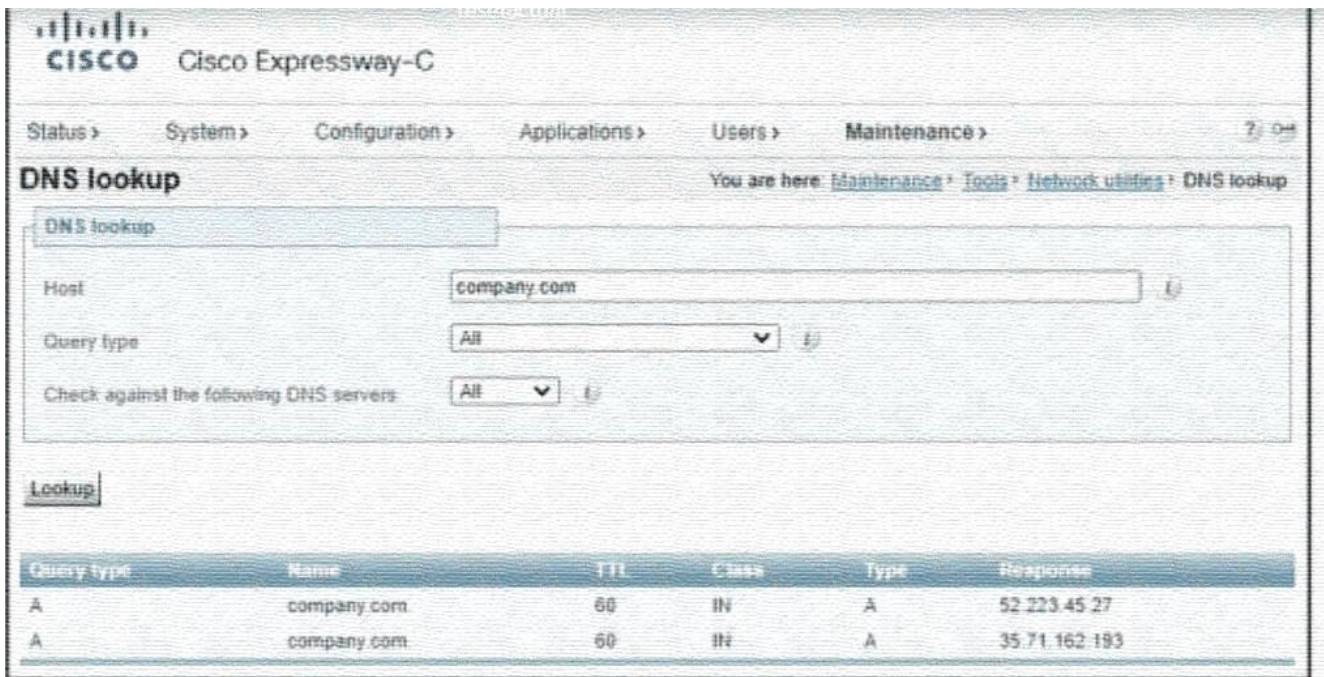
CISCO Cisco Expressway-C

Status › System › Configuration › Applications › Users › Maintenance › ? Off

DNS lookup

You are here: Maintenance › Tools › Network utilities › DNS lookup

DNS lookup

Host company.com

Query type All

Check against the following DNS servers All

Lookup

| Query type | Name | TTL | Class | Type | Response |
|---|---|---|---|---|---|
| A | company.com. | 60 | IN | A | 52.223.45.27 |
| A | company.com. | 60 | IN | A | 35.71.162.193 |